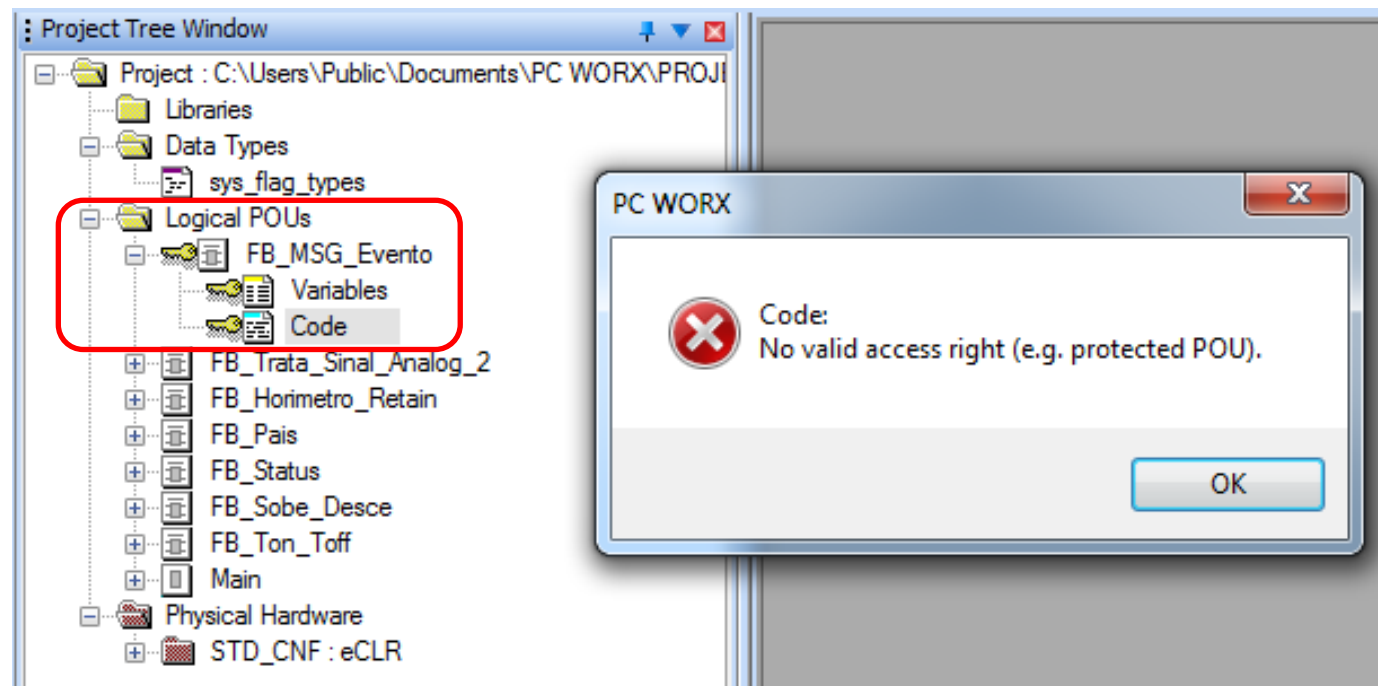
Project Tree Window

Project : C:\Users\Public\Documents\PC WORX\PROJ
Libraries
Data Types
sys_flag_types
Logical POUs
FB_MSG_Evento
Variables
Code
FB_Trata_Sinal_Analog_2
FB_Horimetro_Retain
FB_Pais
FB_Status
FB_Sobe_Desce
FB_Ton_Toff
Main
Physical Hardware
STD_CNF : eCLR

PC WORX

Code:
No valid access right (e.g. protected POU).

OK